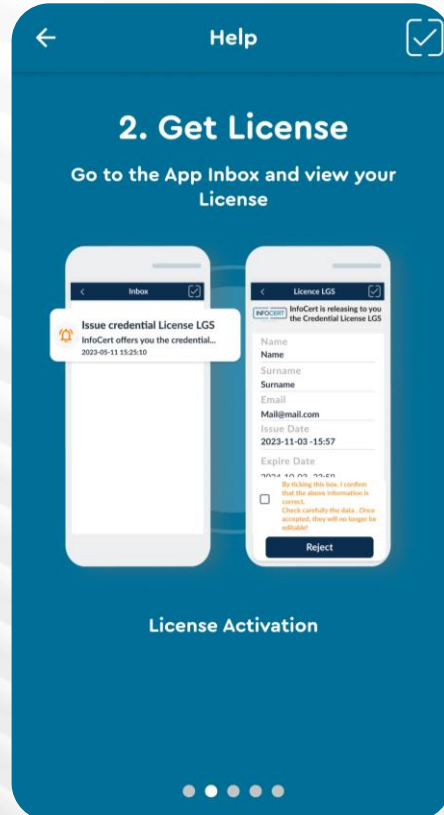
Help

2. Get License

Go to the App Inbox and view your License

Inbox

Issue credential License LGS
InfoCert offers you the credential...
2023-05-11 15:25:10

Licence LGS

INFOCERT InfoCert is releasing to you the Credential License LGS

Name
Name
Surname
Surname
Email
Mail@mail.com
Issue Date
2023-11-03 -15:57
Expire Date
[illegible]

By ticking this box, I confirm that the above information is correct.
Check carefully the data . Once accepted, they will no longer be editable!

Reject

License Activation